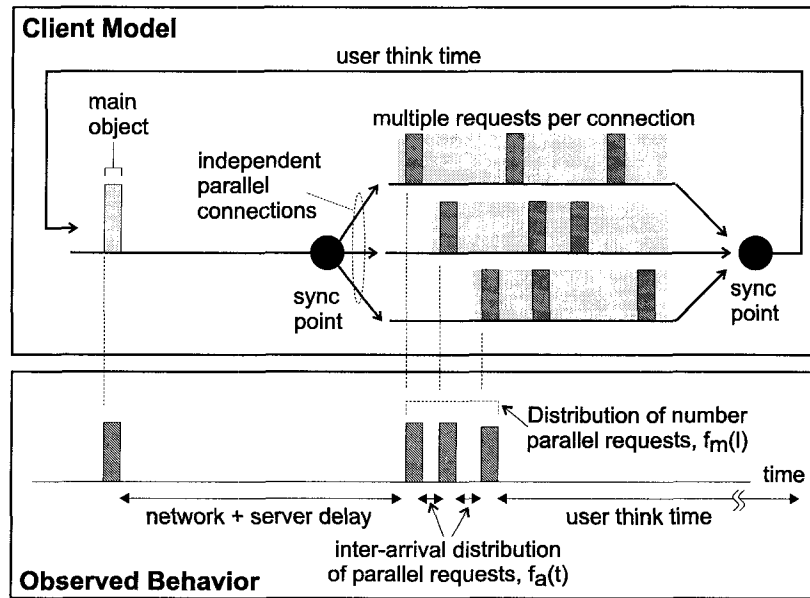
Client Model

user think time

main object

multiple requests per connection

independent parallel connections

sync point

sync point

Distribution of number parallel requests, $f_m(l)$

time

network + server delay

user think time

inter-arrival distribution of parallel requests, $f_a(t)$

Observed Behavior